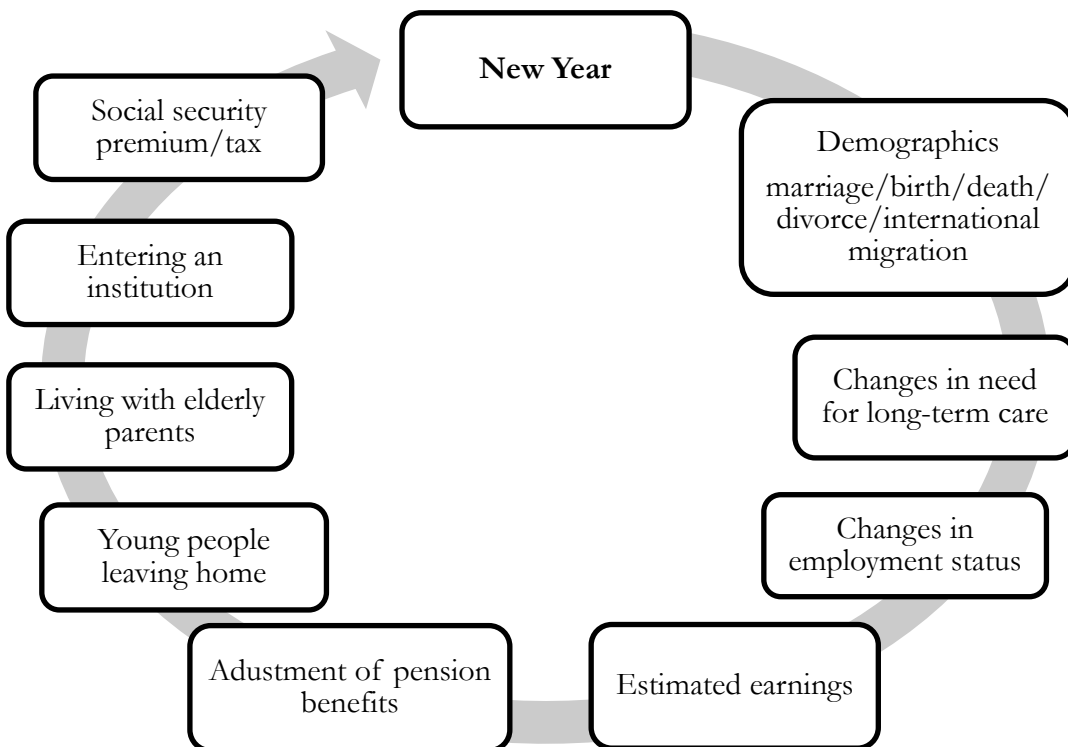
New Year

Demographics
marriage/birth/death/divorce/international migration

Changes in need for long-term care

Changes in employment status

Estimated earnings

Adustment of pension benefits

Young people leaving home

Living with elderly parents

Entering an institution

Social security premium/tax